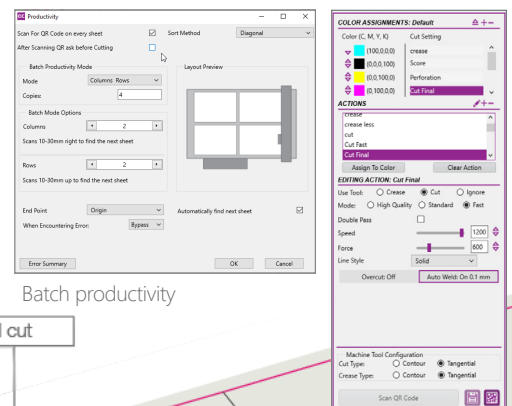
Productivity

Scan For QR Code on every sheet
Sort Method
Diagonal
After Scanning QR ask before Cutting

Batch Productivity Mode
Mode
Columns Rows
Copies
4

Batch Mode Options
Columns
2
Scans 10-30mm right to find the next sheet

Rows
2
Scans 10-30mm up to find the next sheet

Layout Preview

End Point
Origin
Automatically find next sheet
When Encountering Error:
Bypass

Error Summary
OK
Cancel

Batch productivity

l cut

COLOR ASSIGNMENTS: Default
Color (C, M, Y, K)
Cut Setting
(100,0,0,0)
crease
(0,0,0,100)
Score
(0,0,100,0)
Perforation
(0,100,0,0)
Cut Final

ACTIONS
crease
crease less
cut
Cut Fast
Cut Final
Assign To Color
Clear Action

EDITING ACTION: Cut Final
Use Tool:
Crease
Cut
Ignore
Mode:
High Quality
Standard
Fast
Double Pass
Speed
1200
Force
600
Line Style
Solid
Overcut: Off
Auto Weld: On 0.1 mm

Machine Tool Configuration
Cut Type:
Contour
Tangential
Crease Type:
Contour
Tangential
Scan QR Code